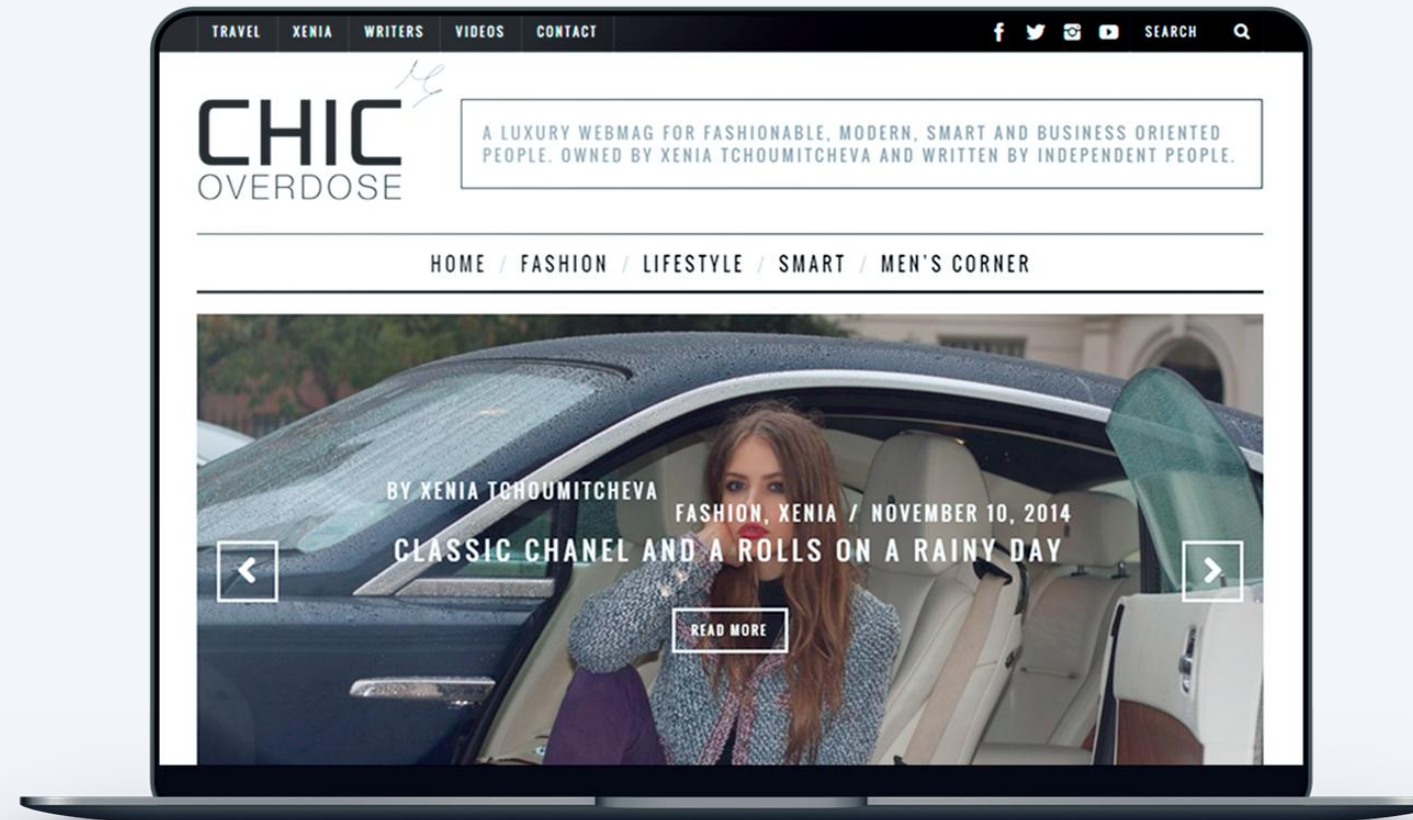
TRAVEL XENIA WRITERS VIDEOS CONTACT

SEARCH

CHIC OVERDOSE

A LUXURY WEBMAG FOR FASHIONABLE, MODERN, SMART AND BUSINESS ORIENTED PEOPLE. OWNED BY XENIA TCHOUMITCHEVA AND WRITTEN BY INDEPENDENT PEOPLE.

HOME / FASHION / LIFESTYLE / SMART / MEN'S CORNER

BY XENIA TCHOUMITCHEVA

FASHION, XENIA / NOVEMBER 10, 2014

CLASSIC CHANEL AND A ROLLS ON A RAINY DAY

READ MORE